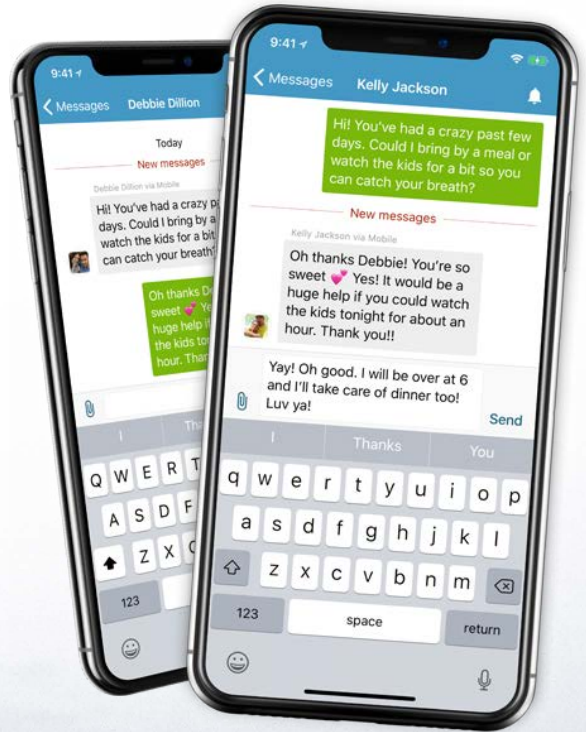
9:41

Messages Debbie Dillion

Today

New messages

Debbie Dillion via Mobile

Hi! You've had a crazy p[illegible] days. Could I bring by a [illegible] watch the kids for a bit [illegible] can catch your breath?

Oh thanks D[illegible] sweet 💕 Ye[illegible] huge help if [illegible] the kids ton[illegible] hour. Than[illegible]

I

Tha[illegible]

Q W E R T

A S D F

Z X C

123

9:41

Messages Kelly Jackson

Hi! You've had a crazy past few days. Could I bring by a meal or watch the kids for a bit so you can catch your breath?

New messages

Kelly Jackson via Mobile

Oh thanks Debbie! You're so sweet 💕 Yes! It would be a huge help if you could watch the kids tonight for about an hour. Thank you!!

Yay! Oh good. I will be over at 6 and I'll take care of dinner too! Luv ya!

Send

I Thanks You

q w e r t y u i o p

a s d f g h j k l

z x c v b n m

123 space return